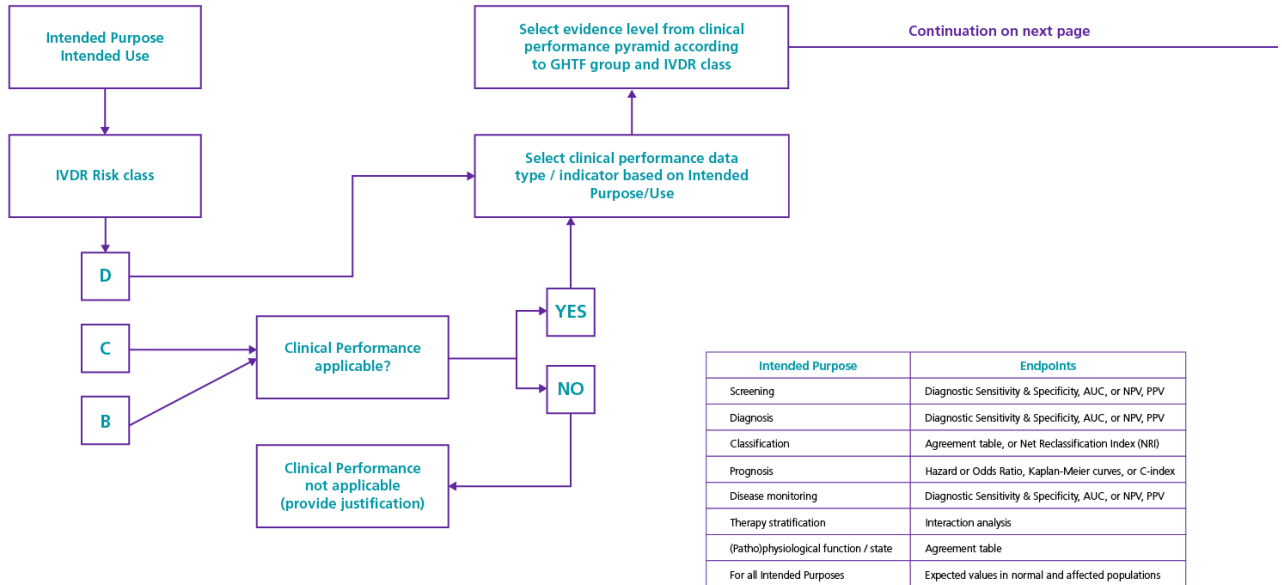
Intended Purpose
Intended Use

IVDR Risk class

D

C

B

Select evidence level from clinical performance pyramid according to GHTF group and IVDR class

Continuation on next page

Select clinical performance data type / indicator based on Intended Purpose/Use

YES

NO

Clinical Performance applicable?

Clinical Performance not applicable (provide justification)

| Intended Purpose | Endpoints |
|---|---|
| Screening | Diagnostic Sensitivity & Specificity, AUC, or NPV, PPV |
| Diagnosis | Diagnostic Sensitivity & Specificity, AUC, or NPV, PPV |
| Classification | Agreement table, or Net Reclassification Index (NRI) |
| Prognosis | Hazard or Odds Ratio, Kaplan-Meier curves, or C-index |
| Disease monitoring | Diagnostic Sensitivity & Specificity, AUC, or NPV, PPV |
| Therapy stratification | Interaction analysis |
| (Patho)physiological function / state | Agreement table |
| For all Intended Purposes | Expected values in normal and affected populations |